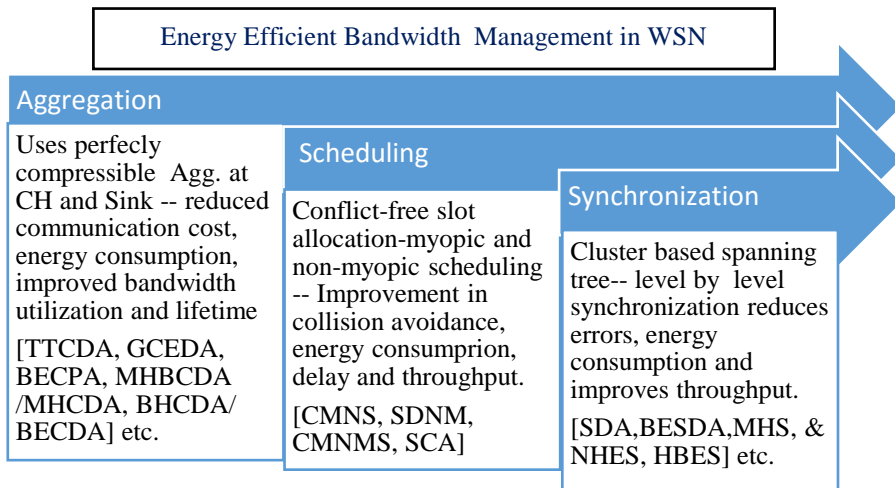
Energy Efficient Bandwidth Management in WSN

Aggregation

Uses perfecly compressible Agg. at CH and Sink -- reduced communication cost, energy consumption, improved bandwidth utilization and lifetime

[TTCDA, GCEDA, BECPA, MHBCDA /MHCDA, BHCDA/ BECDA] etc.

Scheduling

Conflict-free slot allocation-myopic and non-myopic scheduling -- Improvement in collision avoidance, energy consumprion, delay and throughput.

[CMNS, SDNM, CMNMS, SCA]

Synchronization

Cluster based spanning tree-- level by level synchronization reduces errors, energy consumption and improves throughput.

[SDA,BESDA,MHS, & NHES, HBES] etc.